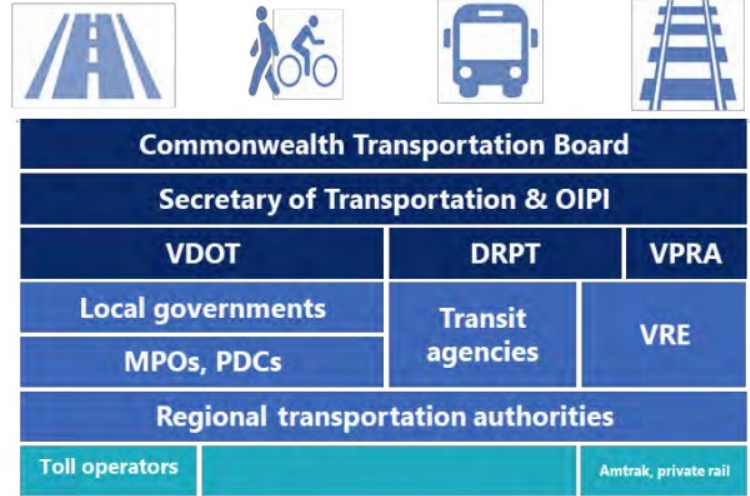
Commonwealth Transportation Board

Secretary of Transportation & OIPI

VDOT

DRPT

VPRA

Local governments

MPOs, PDCs

Transit agencies

VRE

Regional transportation authorities

Toll operators

Amtrak, private rail